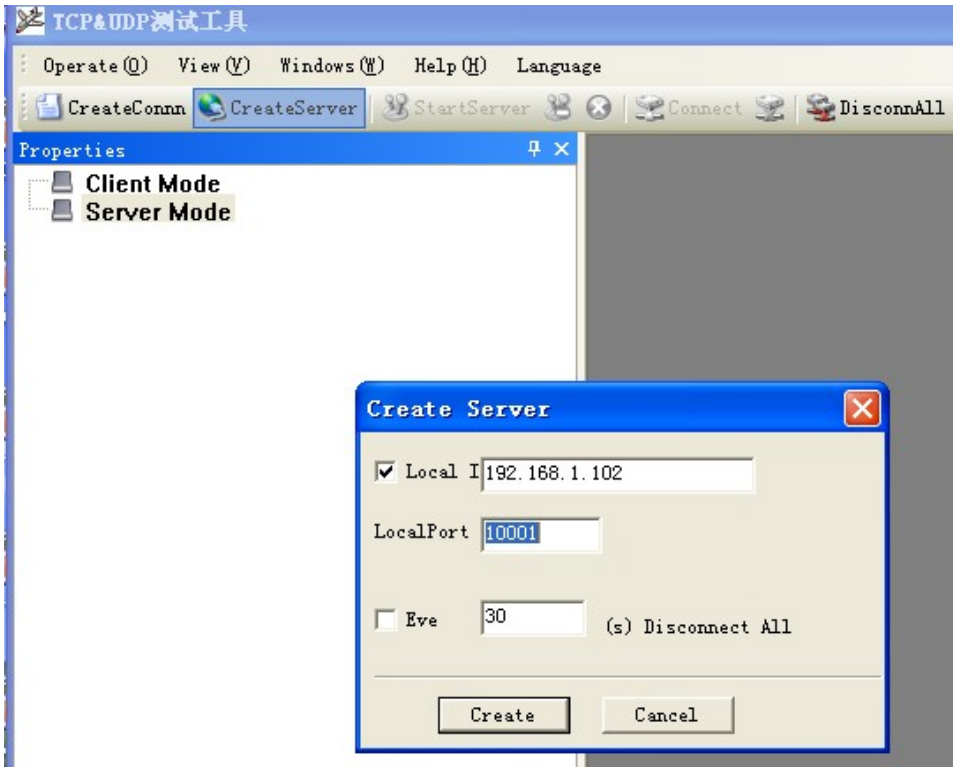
TCP&UDP测试工具

Operate(O) View(V) Windows(W) Help(H) Language

CreateConnn CreateServer StartServer Connect DisconnAll

Properties

Client Mode
Server Mode

Create Server

Local I 192.168.1.102

LocalPort 10001

Eve 30 (s) Disconnect All

Create Cancel